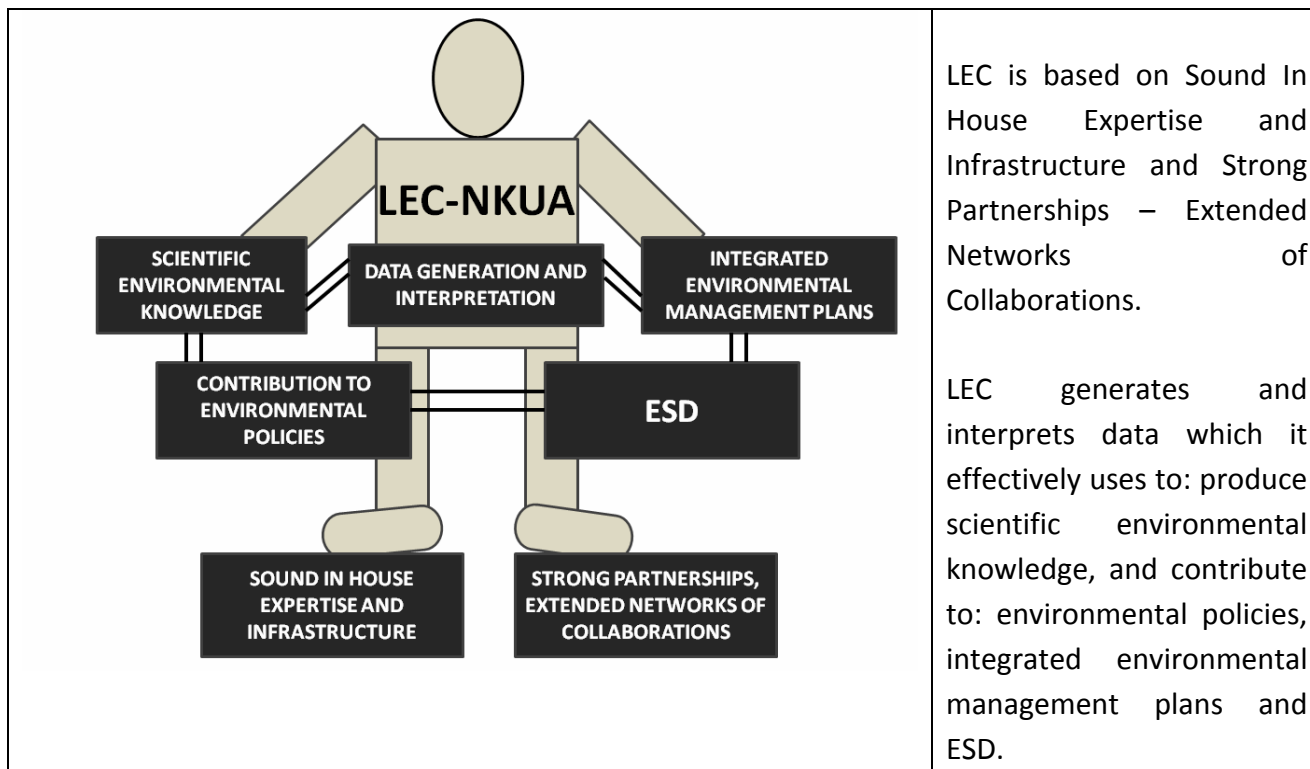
LEC-NKUA

SCIENTIFIC ENVIRONMENTAL KNOWLEDGE

DATA GENERATION AND INTERPRETATION

INTEGRATED ENVIRONMENTAL MANAGEMENT PLANS

CONTRIBUTION TO ENVIRONMENTAL POLICIES

ESD

SOUND IN HOUSE EXPERTISE AND INFRASTRUCTURE

STRONG PARTNERSHIPS, EXTENDED NETWORKS OF COLLABORATIONS

LEC is based on Sound In House Expertise and Infrastructure and Strong Partnerships – Extended Networks of Collaborations.

LEC generates and interprets data which it effectively uses to: produce scientific environmental knowledge, and contribute to: environmental policies, integrated environmental management plans and ESD.